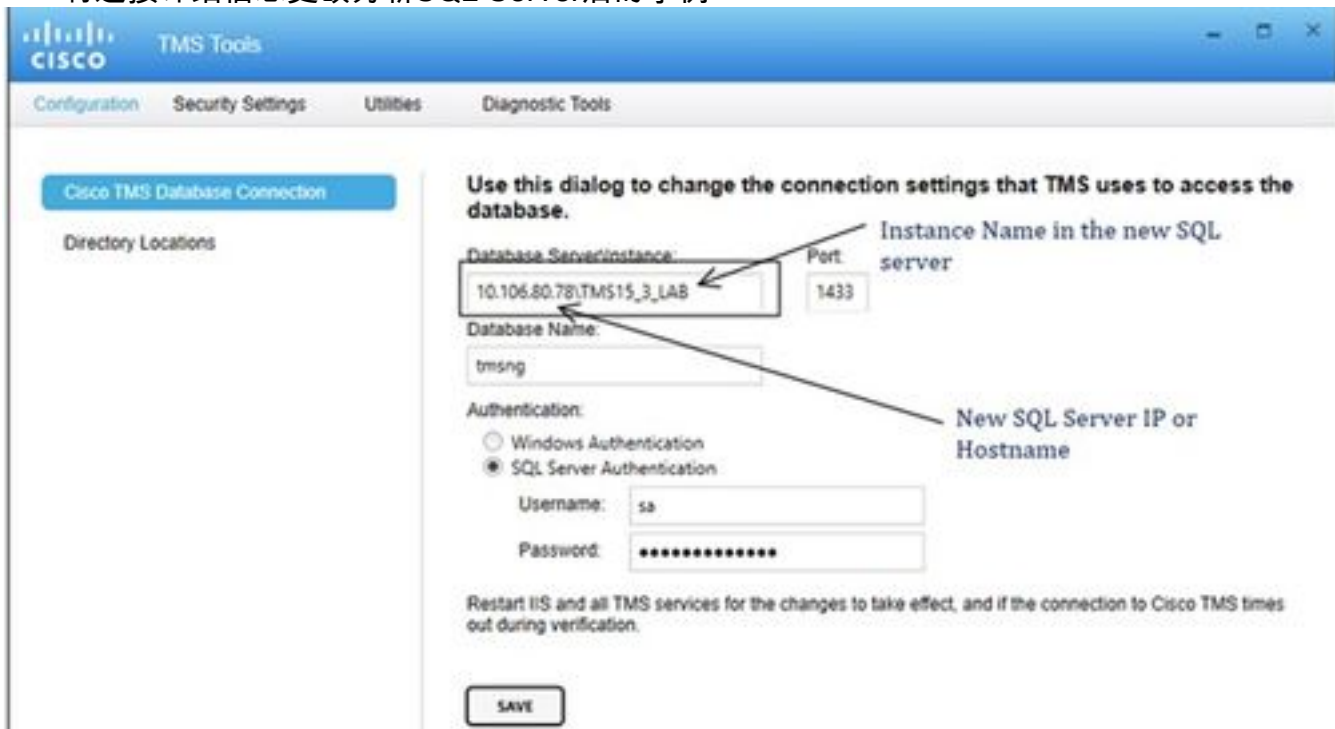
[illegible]

cisco TMS Tools

Configuration Security Settings Utilities Diagnostic Tools

Cisco TMS Database Connection

Directory Locations

Use this dialog to change the connection settings that TMS uses to access the database.

Database Server\Instance:

10.106.80.78\TMS15_3_LAB

Port

1433

Instance Name in the new SQL server

Database Name:

tmsng

Authentication:

Windows Authentication

SQL Server Authentication

New SQL Server IP or Hostname

Username: sa

Password: ••••••••••••••

Restart IIS and all TMS services for the changes to take effect, and if the connection to Cisco TMS times out during verification.

SAVE